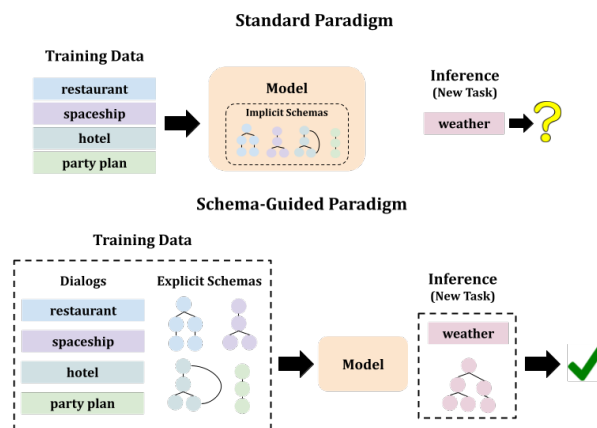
Standard Paradigm

Training Data

restaurant

spaceship

hotel

party plan

Model

Implicit Schemas

Inference
(New Task)

weather

Schema-Guided Paradigm

Training Data

Dialogs

Explicit Schemas

restaurant

spaceship

hotel

party plan

Model

Inference
(New Task)

weather